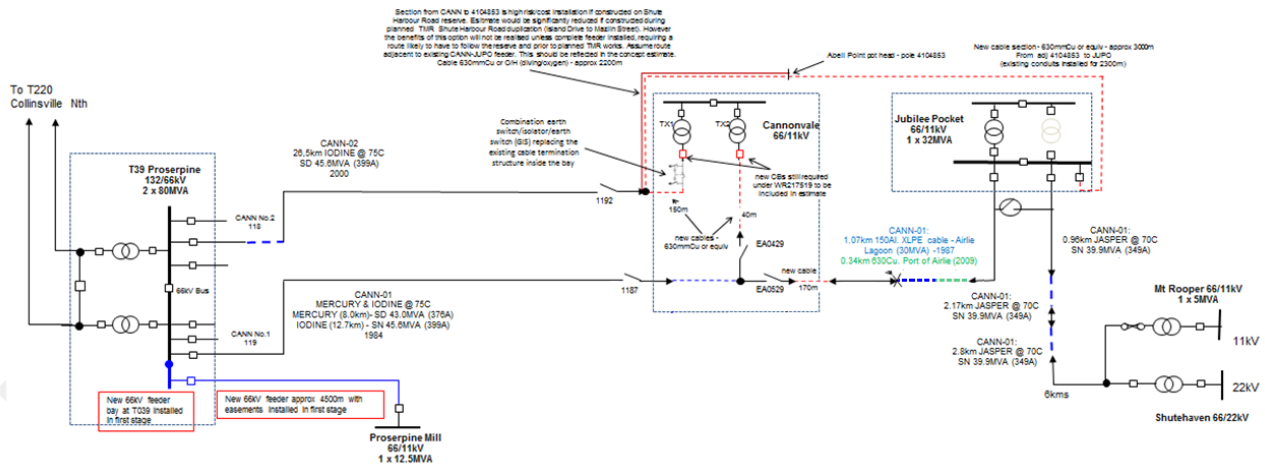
Section from CANN to 4104853 is high risk/cost installation if constructed on Shute Harbour Road reserve. Estimate would be significantly reduced if constructed during planned TMR Shute Harbour Road duplication (Island Drive to Mazlin Street). However the benefits of this option will not be realised unless complete feeder installed, requiring a route likely to have to follow the reserve and prior to planned TMR works. Assume route adjacent to existing CANN-JUPO feeder. This should be reflected in the concept estimate. Cable 630mmCu or O/H (diving/oxygen) - approx 2200m

Abell Point pot head - pole 4104853

New cable section - 630mmCu or equiv - approx 3000m
From adj 4104853 to JUPO
(existing conduits installed for 2300m)

To T220
Collinsville Nth

T39 Proserpine
132/66kV
2 x 80MVA

CANN-02
26.5km IODINE @ 75C
SD 45.6MVA (399A)
2000

Combination earth switch/isolator/earth switch (GIS) replacing the existing cable termination structure inside the bay

TX1

TX2

Cannonvale
66/11kV

new CBs still required under WR217519 to be included in estimate

Jubilee Pocket
66/11kV
1 x 32MVA

CANN No.2
118

1192

150m

40m

new cables - 630mmCu or equiv

EA0429

CANN-01:
1.07km 150Al. XLPE cable - Airlie Lagoon (30MVA) -1987
0.34km 630Cu. Port of Airlie (2009)

CANN-01:
0.96km JASPER @ 70C
SN 39.9MVA (349A)

66kV Bus

CANN-01
MERCURY & IODINE @ 75C
MERCURY (8.0km)- SD 43.0MVA (376A)
IODINE (12.7km) - SN 45.6MVA (399A)
1984

1187

EA0529

new cable

170m

CANN-01:
2.17km JASPER @ 70C
SN 39.9MVA (349A)

Mt Rooper 66/11kV
1 x 5MVA

CANN No.1
119

CANN-01:
2.8km JASPER @ 70C
SN 39.9MVA (349A)

11kV

22kV

6kms

New 66kV feeder bay at T039 installed in first stage

New 66kV feeder approx 4500m with easements installed in first stage

Proserpine Mill
66/11kV
1 x 12.5MVA

Shutehaven 66/22kV